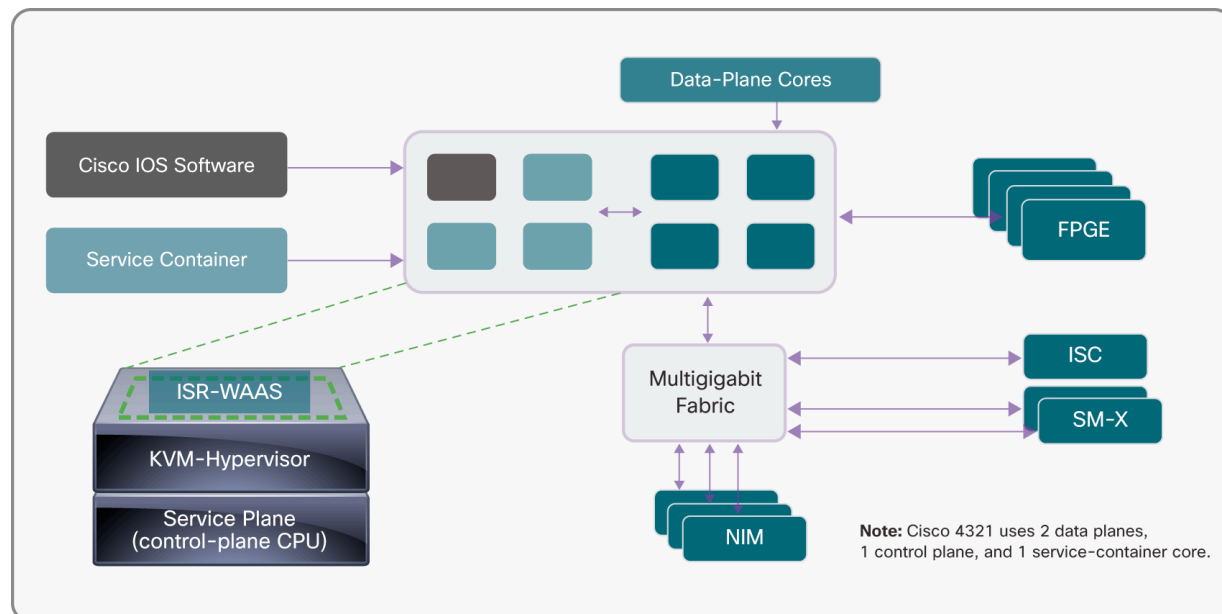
Data-Plane Cores

Cisco IOS Software

Service Container

FPGE

ISR-WAAS

KVM-Hypervisor

Service Plane (control-plane CPU)

Multigigabit Fabric

ISC

SM-X

NIM

**Note:** Cisco 4321 uses 2 data planes, 1 control plane, and 1 service-container core.